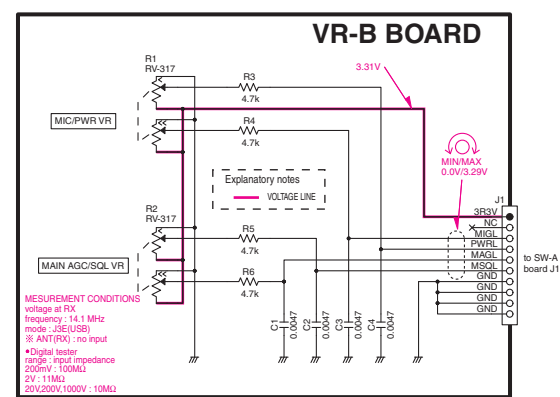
VR-B BOARD

R1
RV-317

R3
4.7k

3.31V

MIC/PWR VR

R4
4.7k

MIN/MAX
0.0V/3.29V

Explanatory notes
VOLTAGE LINE

R2
RV-317

R5
4.7k

J1
3R3V
NC
MIGL
PWRL
MAGL
MSQL
GND
GND
GND
GND

to SW-A board J1

MAIN AGC/SQL VR

R6
4.7k

MESUREMENT CONDITIONS
voltage at RX
frequency : 14.1 MHz
mode : J3E(USB)
※ ANT(RX) : no input

●Digital tester
range : input impedance
200mV : 100MΩ
2V : 11MΩ
20V,200V,1000V : 10MΩ

C1 0.0047
C2 0.0047
C3 0.0047
C4 0.0047